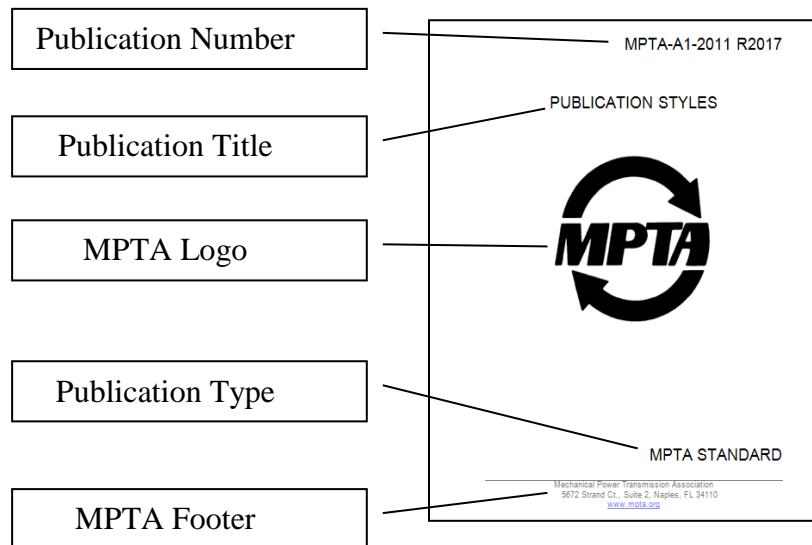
Publication Number

Publication Title

MPTA Logo

Publication Type

MPTA Footer

MPTA-A1-2011 R2017

PUBLICATION STYLES

MPTA

MPTA STANDARD

Mechanical Power Transmission Association
5672 Strand Ct., Suite 2, Naples, FL 34110
www.mpta.org